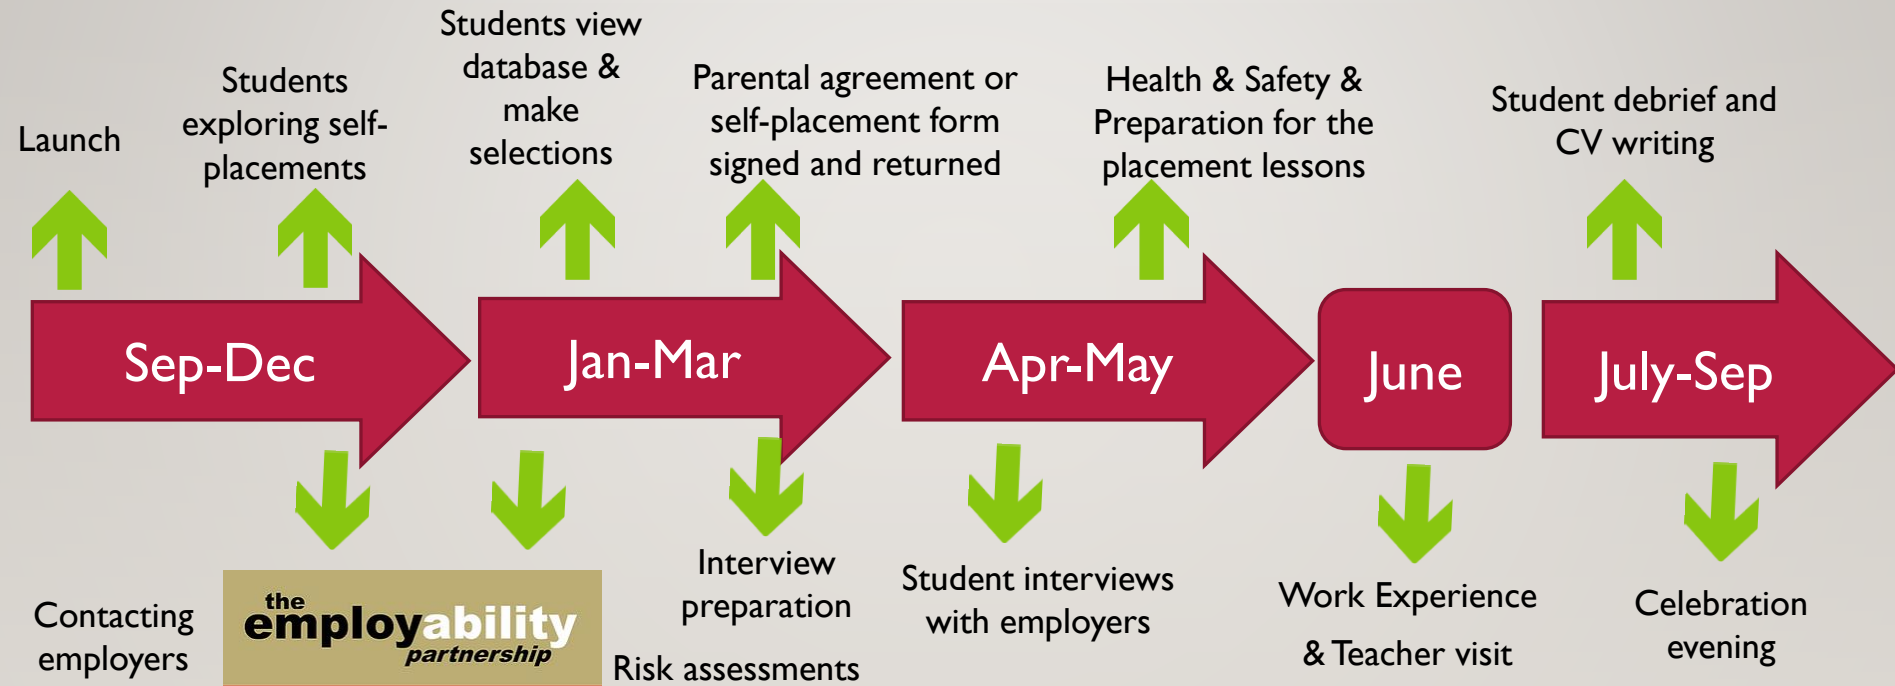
Launch

Students exploring self-placements

Students view database & make selections

Parental agreement or self-placement form signed and returned

Health & Safety & Preparation for the placement lessons

Student debrief and CV writing

Sep-Dec

Jan-Mar

Apr-May

June

July-Sep

Contacting employers

the employability partnership

Interview preparation

Risk assessments

Student interviews with employers

Work Experience & Teacher visit

Celebration evening